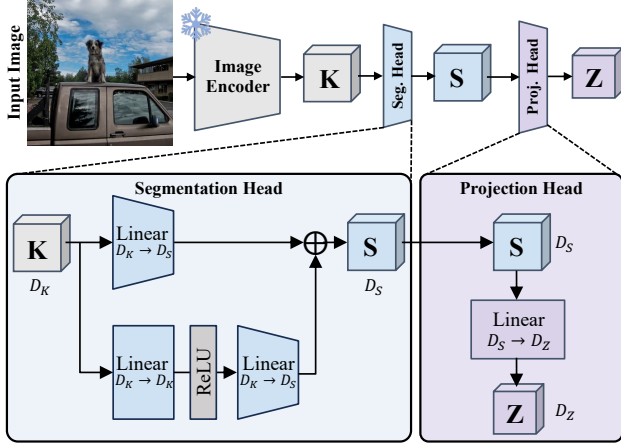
Input Image

Image Encoder

K

Seg. Head

S

Proj. Head

Z

Segmentation Head

K

$D_K$

Linear
$D_K \rightarrow D_S$

$\oplus$

S

$D_S$

Linear
$D_K \rightarrow D_K$

ReLU

Linear
$D_K \rightarrow D_S$

Projection Head

S

$D_S$

Linear
$D_S \rightarrow D_Z$

Z

$D_Z$